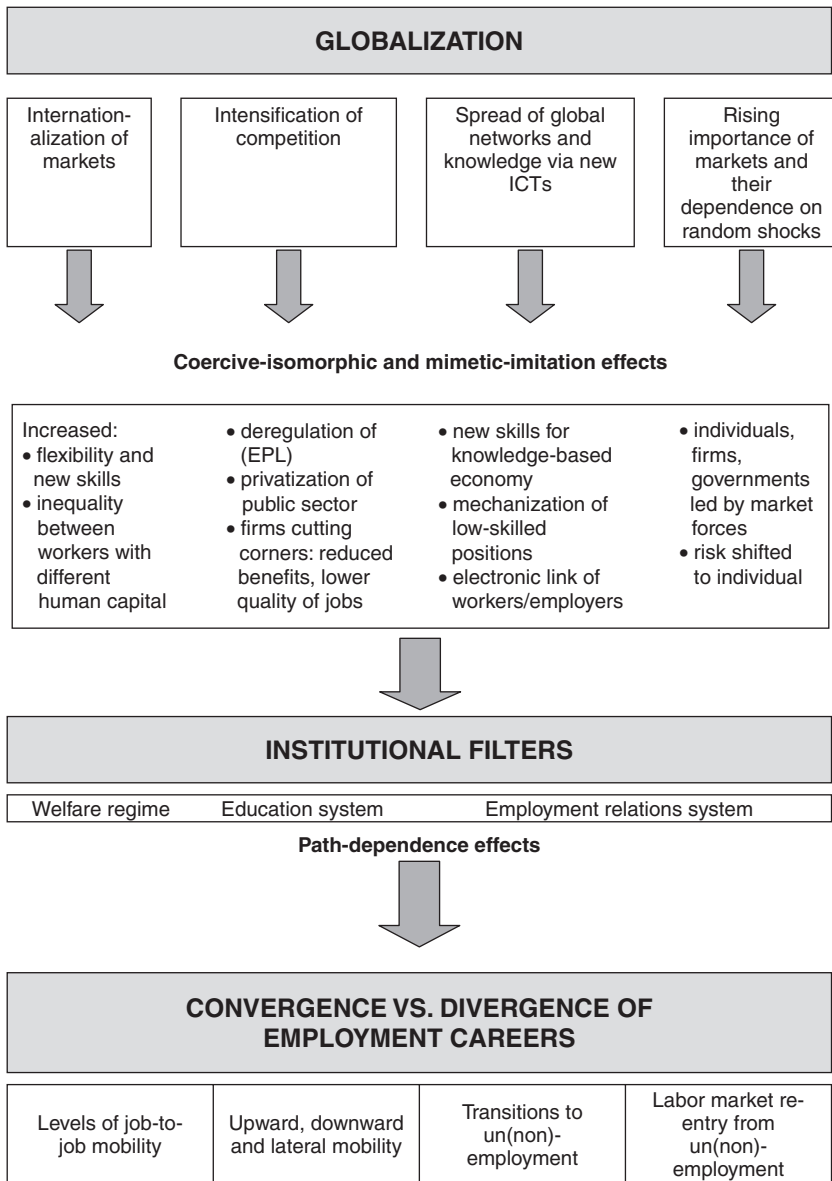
GLOBALIZATION

Internationalization of markets

Intensification of competition

Spread of global networks and knowledge via new ICTs

Rising importance of markets and their dependence on random shocks

Coercive-isomorphic and mimetic-imitation effects

Increased:
• flexibility and new skills
• inequality between workers with different human capital

• deregulation of (EPL)
• privatization of public sector
• firms cutting corners: reduced benefits, lower quality of jobs

• new skills for knowledge-based economy
• mechanization of low-skilled positions
• electronic link of workers/employers

• individuals, firms, governments led by market forces
• risk shifted to individual

INSTITUTIONAL FILTERS

Welfare regime Education system Employment relations system

Path-dependence effects

CONVERGENCE VS. DIVERGENCE OF EMPLOYMENT CAREERS

| Levels of job-to-job mobility | Upward, downward and lateral mobility | Transitions to un(non)-employment | Labor market reentry from un(non)-employment |
|---|---|---|---|